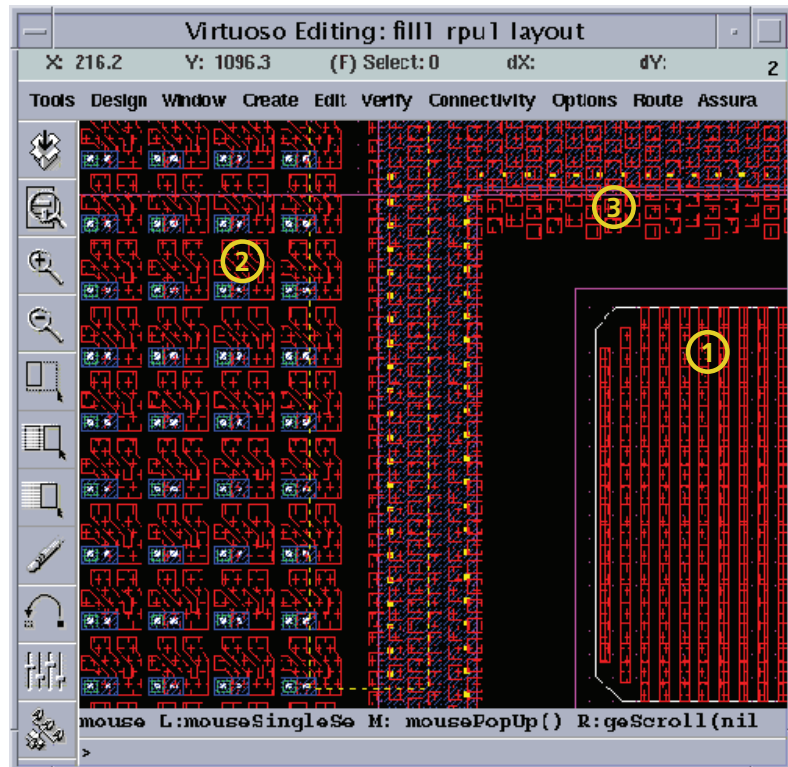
Virtuoso Editing: fill1 rpul layout

X: 216.2 Y: 1096.3 (F) Select: 0 dX: dY: 2

Tools Design Window Create Edit Verify Connectivity Options Route Assura

3

2

1

mouse L:mouseSingleSe M: mousePopUp() R:geScroll(nil

>